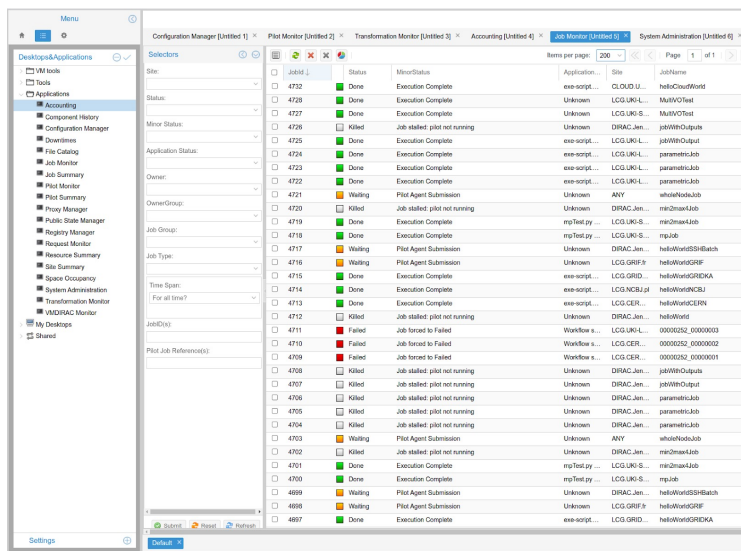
Menu

Desktops&Applications

VM tools
Tools
Applications
Accounting
Component History
Configuration Manager
Downtimes
File Catalog
Job Monitor
Job Summary
Pilot Monitor
Pilot Summary
Proxy Manager
Public State Manager
Registry Manager
Request Monitor
Resource Summary
Site Summary
Space Occupancy
System Administration
Transformation Monitor
VMDIRAC Monitor
My Desktops
Shared

Settings

Configuration Manager [Untitled 1] × | Pilot Monitor [Untitled 2] × | Transformation Monitor [Untitled 3] × | Accounting [Untitled 4] × | Job Monitor [Untitled 5] × | System Administration [Untitled 6] ×

Selectors

Site:
Status:
Minor Status:
Application Status:
Owner:
OwnerGroup:
Job Group:
Job Type:
Time Span:
For all time?
JobID(s):
Pilot Job Reference(s):

Submit | Reset | Refresh

Items per page: 200 | Page 1 of 1

| JobId | Status | MinorStatus | Application... | Site | JobName |
|---|---|---|---|---|---|
| 4732 | Done | Execution Complete | exe-script.... | CLOUD.U... | helloCloudWorld |
| 4728 | Done | Execution Complete | Unknown | LCG.UKI-L... | MultiVOTest |
| 4727 | Done | Execution Complete | Unknown | LCG.UKI-S... | MultiVOTest |
| 4726 | Killed | Job stalled: pilot not running | Unknown | DIRAC.Jen... | jobWithOutputs |
| 4725 | Done | Execution Complete | Unknown | LCG.UKI-L... | jobWithOutput |
| 4724 | Done | Execution Complete | exe-script.... | LCG.UKI-L... | parametricJob |
| 4723 | Done | Execution Complete | exe-script.... | LCG.UKI-L... | parametricJob |
| 4722 | Done | Execution Complete | exe-script.... | LCG.UKI-L... | parametricJob |
| 4721 | Waiting | Pilot Agent Submission | Unknown | ANY | wholeNodeJob |
| 4720 | Killed | Job stalled: pilot not running | Unknown | DIRAC.Jen... | min2max4Job |
| 4719 | Done | Execution Complete | mpTest.py ... | LCG.UKI-S... | min2max4Job |
| 4718 | Done | Execution Complete | mpTest.py ... | LCG.UKI-S... | mpJob |
| 4717 | Waiting | Pilot Agent Submission | Unknown | DIRAC.Jen... | helloWorldSSHBatch |
| 4716 | Waiting | Pilot Agent Submission | Unknown | LCG.GRIF.fr | helloWorldGRIF |
| 4715 | Done | Execution Complete | exe-script.... | LCG.GRID... | helloWorldGRIDKA |
| 4714 | Done | Execution Complete | exe-script.... | LCG.NCBJ.pl | helloWorldNCBJ |
| 4713 | Done | Execution Complete | exe-script.... | LCG.CER... | helloWorldCERN |
| 4712 | Killed | Job stalled: pilot not running | Unknown | DIRAC.Jen... | helloWorld |
| 4711 | Failed | Job forced to Failed | Workflow s... | LCG.UKI-L... | 00000252_00000003 |
| 4710 | Failed | Job forced to Failed | Workflow s... | LCG.CER... | 00000252_00000002 |
| 4709 | Failed | Job forced to Failed | Workflow s... | LCG.CER... | 00000252_00000001 |
| 4708 | Killed | Job stalled: pilot not running | Unknown | DIRAC.Jen... | jobWithOutputs |
| 4707 | Killed | Job stalled: pilot not running | Unknown | DIRAC.Jen... | jobWithOutput |
| 4706 | Killed | Job stalled: pilot not running | Unknown | DIRAC.Jen... | parametricJob |
| 4705 | Killed | Job stalled: pilot not running | Unknown | DIRAC.Jen... | parametricJob |
| 4704 | Killed | Job stalled: pilot not running | Unknown | DIRAC.Jen... | parametricJob |
| 4703 | Waiting | Pilot Agent Submission | Unknown | ANY | wholeNodeJob |
| 4702 | Killed | Job stalled: pilot not running | Unknown | DIRAC.Jen... | min2max4Job |
| 4701 | Done | Execution Complete | mpTest.py ... | LCG.UKI-S... | min2max4Job |
| 4700 | Done | Execution Complete | mpTest.py ... | LCG.UKI-S... | mpJob |
| 4699 | Waiting | Pilot Agent Submission | Unknown | DIRAC.Jen... | helloWorldSSHBatch |
| 4698 | Waiting | Pilot Agent Submission | Unknown | LCG.GRIF.fr | helloWorldGRIF |
| 4697 | Done | Execution Complete | exe-script.... | LCG.GRID... | helloWorldGRIDKA |

Default ×